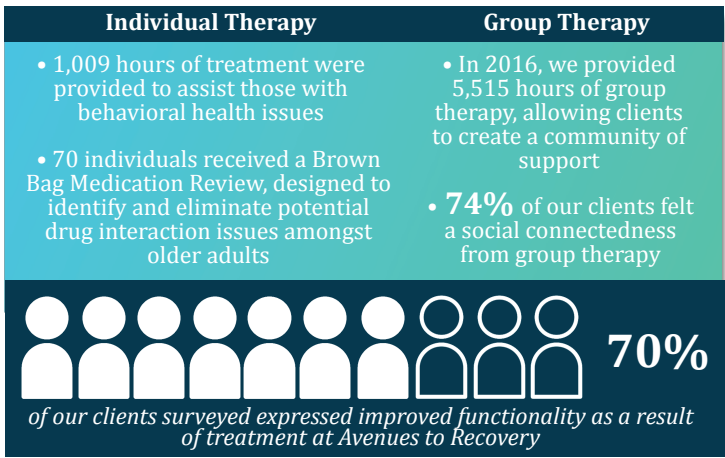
Individual Therapy

• 1,009 hours of treatment were provided to assist those with behavioral health issues

• 70 individuals received a Brown Bag Medication Review, designed to identify and eliminate potential drug interaction issues amongst older adults

Group Therapy

• In 2016, we provided 5,515 hours of group therapy, allowing clients to create a community of support

• 74% of our clients felt a social connectedness from group therapy

70%

of our clients surveyed expressed improved functionality as a result of treatment at Avenues to Recovery